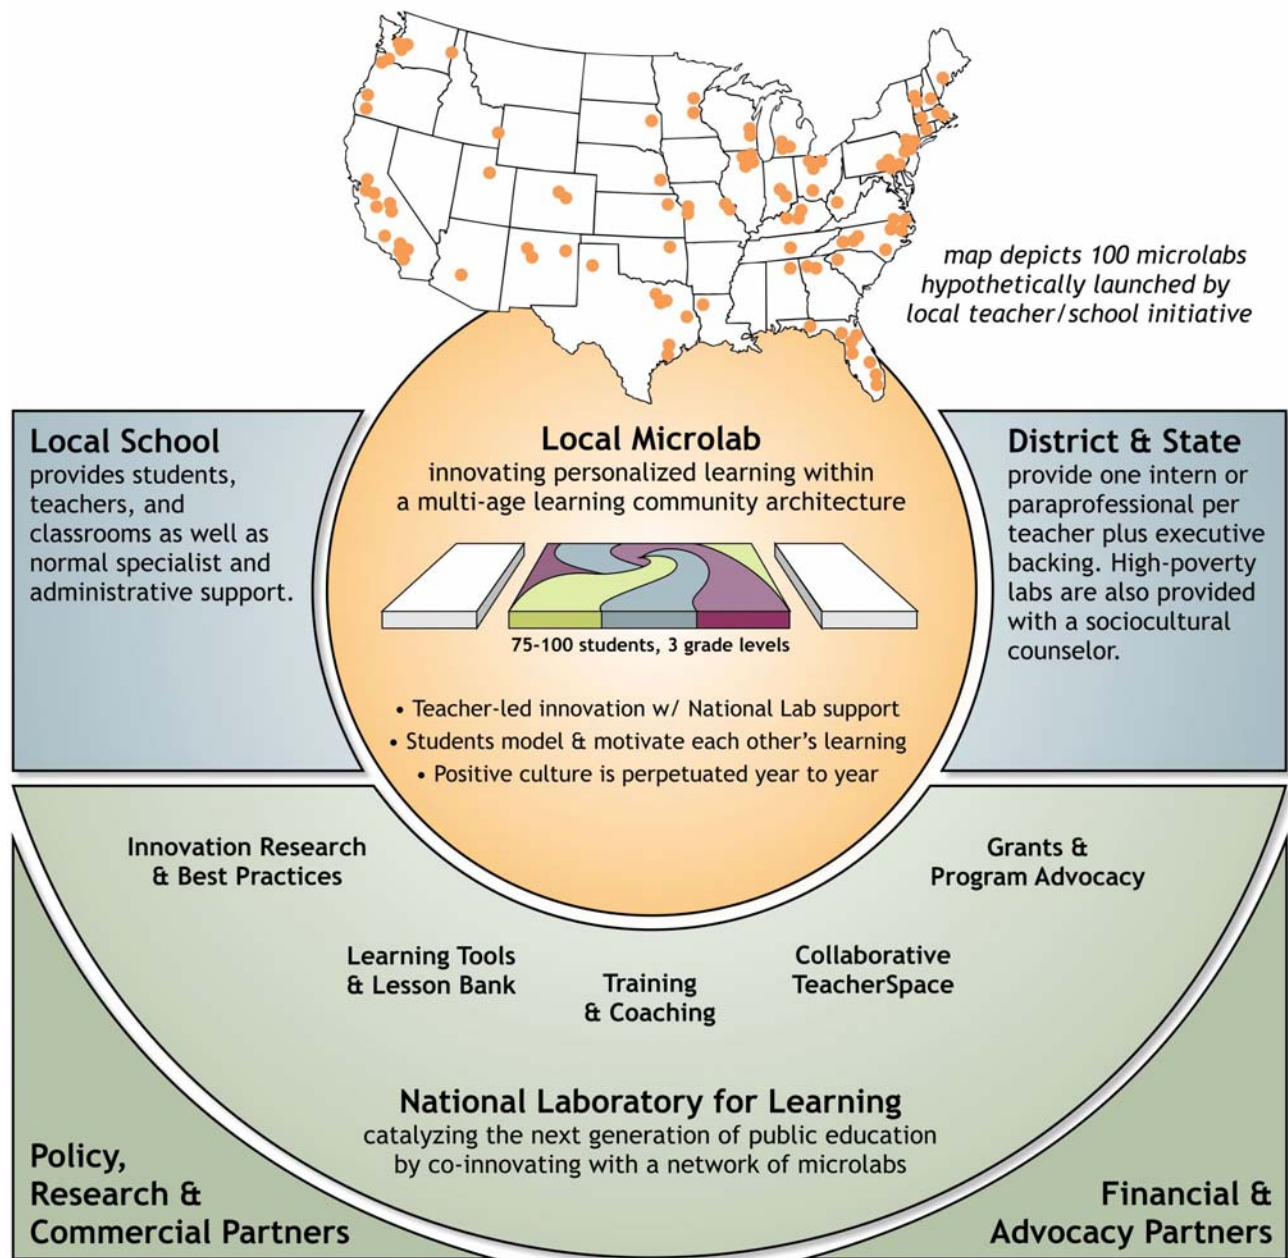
map depicts 100 microlabs hypothetically launched by local teacher/school initiative

Local School
provides students, teachers, and classrooms as well as normal specialist and administrative support.

Local Microlab
innovating personalized learning within a multi-age learning community architecture

75-100 students, 3 grade levels

• Teacher-led innovation w/ National Lab support
• Students model & motivate each other's learning
• Positive culture is perpetuated year to year

District & State
provide one intern or paraprofessional per teacher plus executive backing. High-poverty labs are also provided with a sociocultural counselor.

Innovation Research & Best Practices

Grants & Program Advocacy

Learning Tools & Lesson Bank

Training & Coaching

Collaborative TeacherSpace

National Laboratory for Learning
catalyzing the next generation of public education by co-innovating with a network of microlabs

Policy, Research & Commercial Partners

Financial & Advocacy Partners